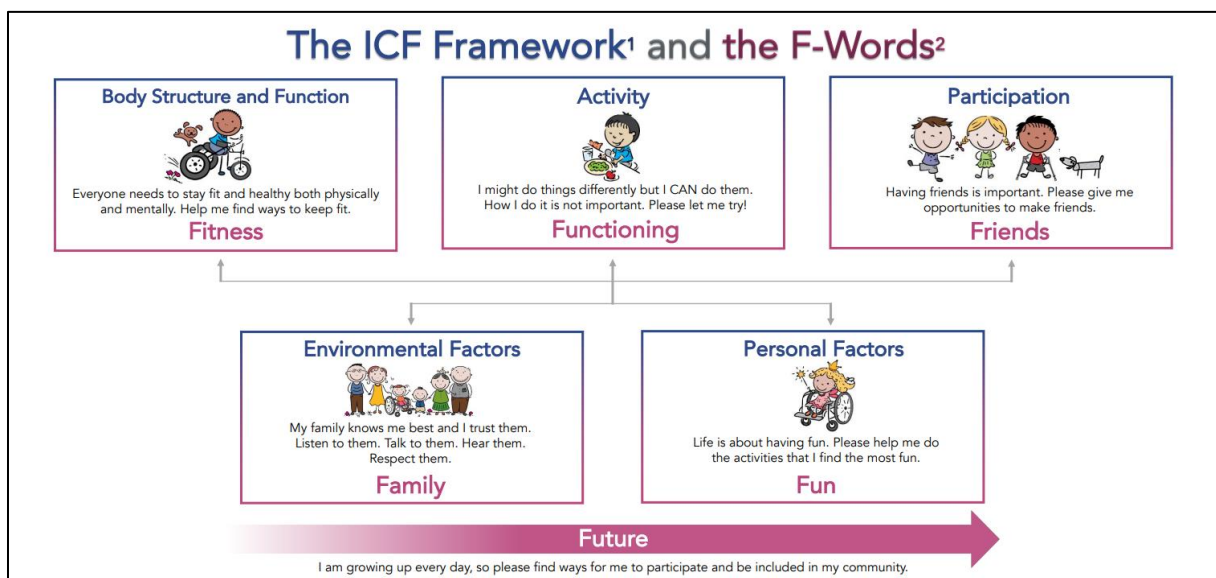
The ICF Framework$^1$ and the F-Words$^2$

Body Structure and Function

Everyone needs to stay fit and healthy both physically and mentally. Help me find ways to keep fit.

Fitness

Activity

I might do things differently but I CAN do them. How I do it is not important. Please let me try!

Functioning

Participation

Having friends is important. Please give me opportunities to make friends.

Friends

Environmental Factors

My family knows me best and I trust them. Listen to them. Talk to them. Hear them. Respect them.

Family

Personal Factors

Life is about having fun. Please help me do the activities that I find the most fun.

Fun

Future

I am growing up every day, so please find ways for me to participate and be included in my community.